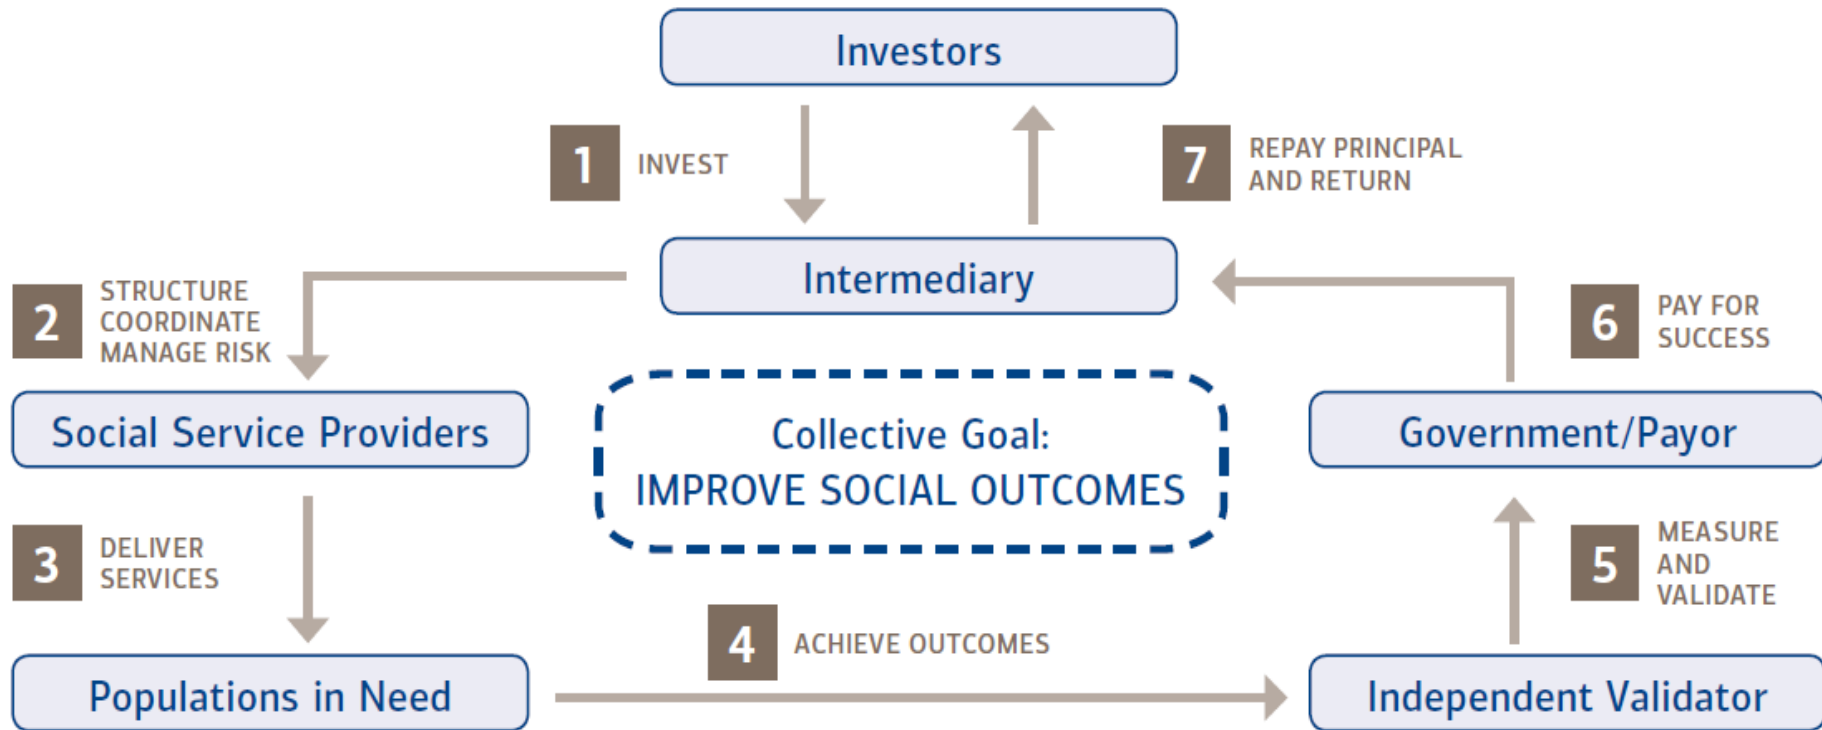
Investors

1 INVEST

7 REPAY PRINCIPAL AND RETURN

Intermediary

2 STRUCTURE COORDINATE MANAGE RISK

6 PAY FOR SUCCESS

Social Service Providers

Collective Goal:
IMPROVE SOCIAL OUTCOMES

Government/Payor

3 DELIVER SERVICES

5 MEASURE AND VALIDATE

4 ACHIEVE OUTCOMES

Populations in Need

Independent Validator